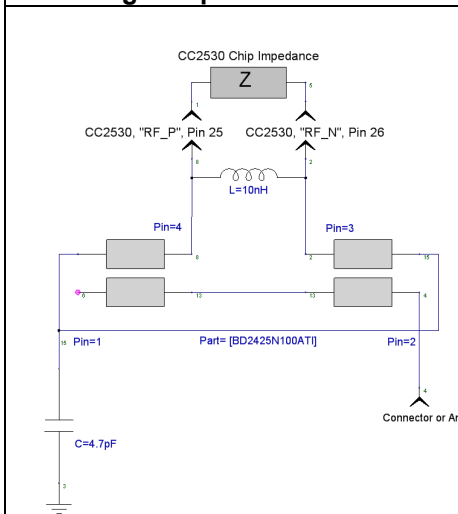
CC2530 Chip Impedance

Z

1

5

CC2530, "RF_P", Pin 25

CC2530, "RF_N", Pin 26

8

2

L=10nH

Pin=4

Pin=3

8

2

15

6

13

13

4

15 Pin=1

Part= [BD2425N100ATI]

Pin=2

4

Connector or An

C=4.7pF

3